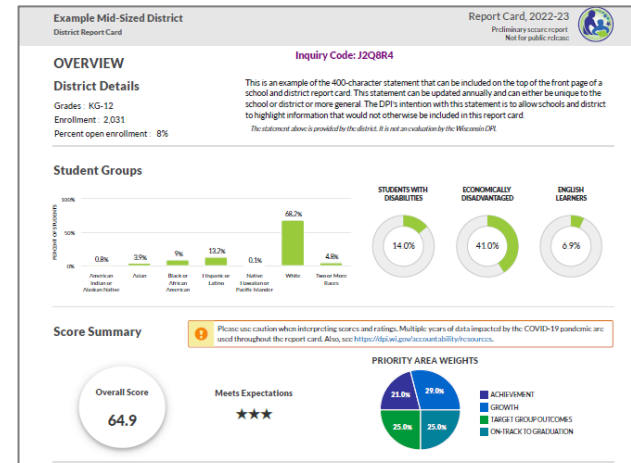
Example Mid-Sized District
District Report Card

Report Card, 2022-23
Preliminary secure report
Not for public release

Inquiry Code: J2Q8R4

OVERVIEW

District Details

Grades : KG-12
Enrollment : 2,031
Percent open enrollment : 8%

This is an example of the 400-character statement that can be included on the top of the front page of a school and district report card. This statement can be updated annually and can either be unique to the school or district or more general. The DPI's intention with this statement is to allow schools and district to highlight information that would not otherwise be included in this report card.

The statement above is provided by the district. It is not an evaluation by the Wisconsin DPI.

Student Groups

100%
50%
0%
PERCENT OF STUDENTS

0.8% American Indian or Alaskan Native
3.9% Asian
9% Black or African American
13.7% Hispanic or Latino
0.1% Native Hawaiian or Pacific Islander
68.2% White
4.8% Two or More Races

STUDENTS WITH DISABILITIES
14.0%

ECONOMICALLY DISADVANTAGED
41.0%

ENGLISH LEARNERS
6.9%

Score Summary

Please use caution when interpreting scores and ratings. Multiple years of data impacted by the COVID-19 pandemic are used throughout the report card. Also, see https://dpi.wi.gov/accountability/resources.

Overall Score
64.9

Meets Expectations
★★★

PRIORITY AREA WEIGHTS

21.0%
29.0%
25.0%
25.0%

ACHIEVEMENT
GROWTH
TARGET GROUP OUTCOMES
ON-TRACK TO GRADUATION